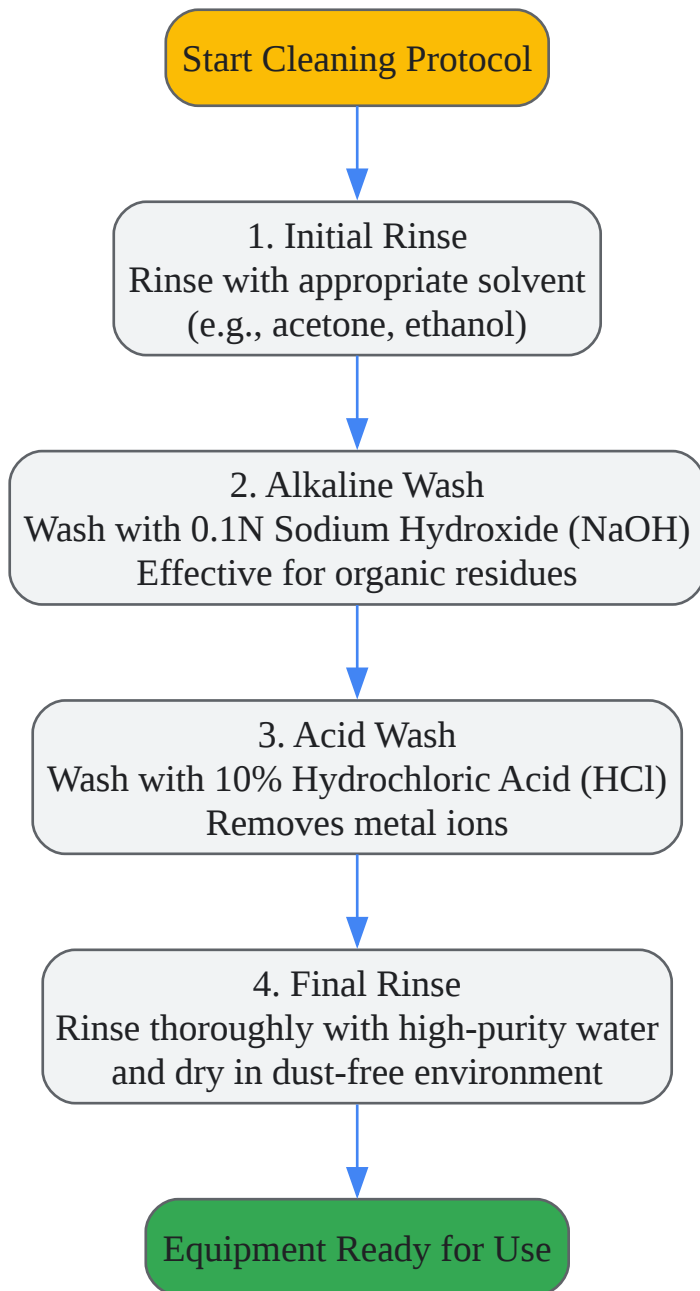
Start Cleaning Protocol

1. Initial Rinse
Rinse with appropriate solvent
(e.g., acetone, ethanol)

2. Alkaline Wash
Wash with 0.1N Sodium Hydroxide (NaOH)
Effective for organic residues

3. Acid Wash
Wash with 10% Hydrochloric Acid (HCl)
Removes metal ions

4. Final Rinse
Rinse thoroughly with high-purity water
and dry in dust-free environment

Equipment Ready for Use